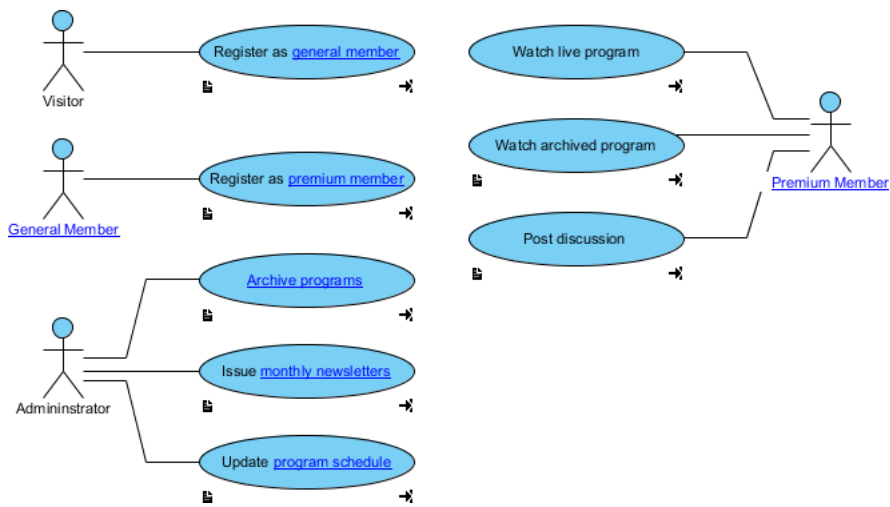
Visitor

Register as general member

General Member

Register as premium member

Admininstrator

Archive programs

Issue monthly newsletters

Update program schedule

Watch live program

Watch archived program

Post discussion

Premium Member